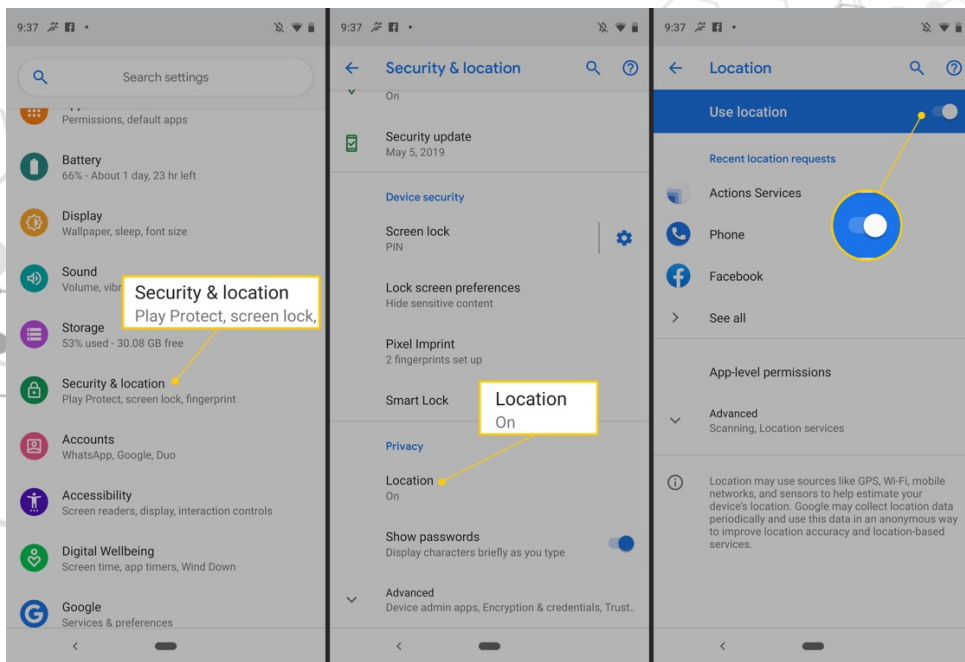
9:37

Search settings

Permissions, default apps

Battery
66% - About 1 day, 23 hr left

Display
Wallpaper, sleep, font size

Sound
Volume, vibr

Security & location
Play Protect, screen lock,

Storage
53% used - 30.08 GB free

Security & location
Play Protect, screen lock, fingerprint

Accounts
WhatsApp, Google, Duo

Accessibility
Screen readers, display, interaction controls

Digital Wellbeing
Screen time, app timers, Wind Down

Google
Services & preferences

9:37

Security & location

On

Security update
May 5, 2019

Device security

Screen lock
PIN

Lock screen preferences
Hide sensitive content

Pixel Imprint
2 fingerprints set up

Smart Lock

Location
On

Privacy

Location
On

Show passwords
Display characters briefly as you type

Advanced
Device admin apps, Encryption & credentials, Trust..

9:37

Location

Use location

Recent location requests

Actions Services

Phone

Facebook

See all

App-level permissions

Advanced
Scanning, Location services

Location may use sources like GPS, Wi-Fi, mobile networks, and sensors to help estimate your device's location. Google may collect location data periodically and use this data in an anonymous way to improve location accuracy and location-based services.